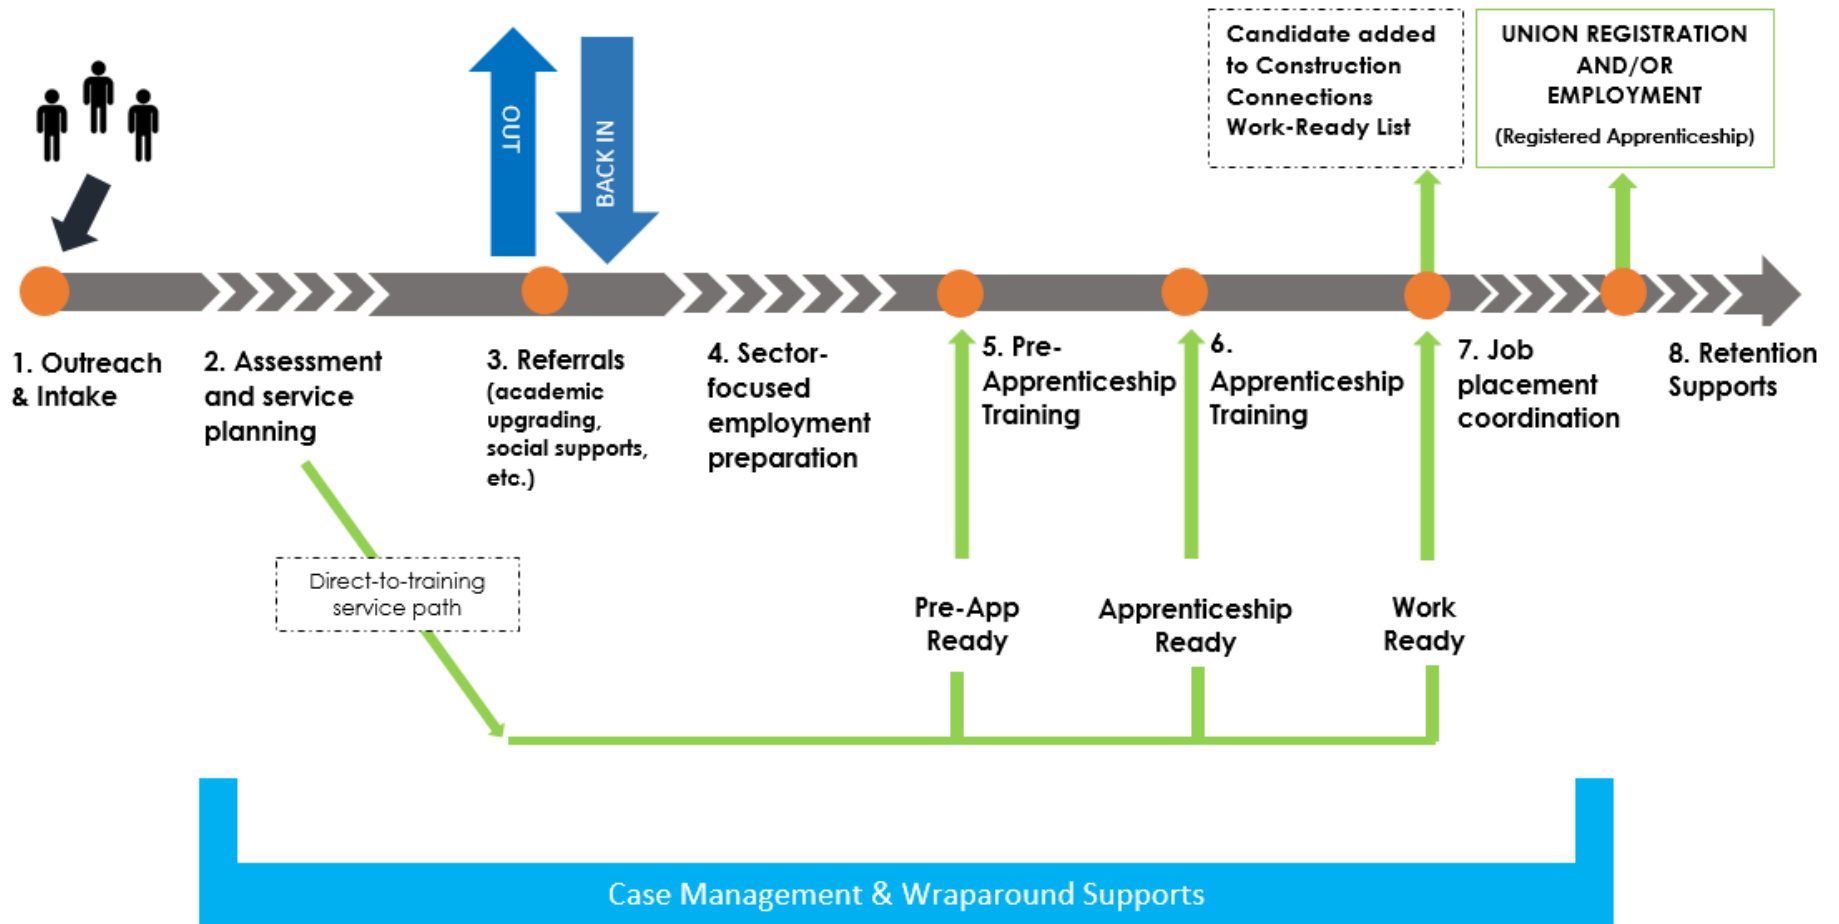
Candidate added to Construction Connections Work-Ready List

UNION REGISTRATION AND/OR EMPLOYMENT
(Registered Apprenticeship)

OUT

BACK IN

1. Outreach & Intake

2. Assessment and service planning

3. Referrals (academic upgrading, social supports, etc.)

4. Sector-focused employment preparation

5. Pre-Apprenticeship Training

6. Apprenticeship Training

7. Job placement coordination

8. Retention Supports

Direct-to-training service path

Pre-App Ready

Apprenticeship Ready

Work Ready

Case Management & Wraparound Supports